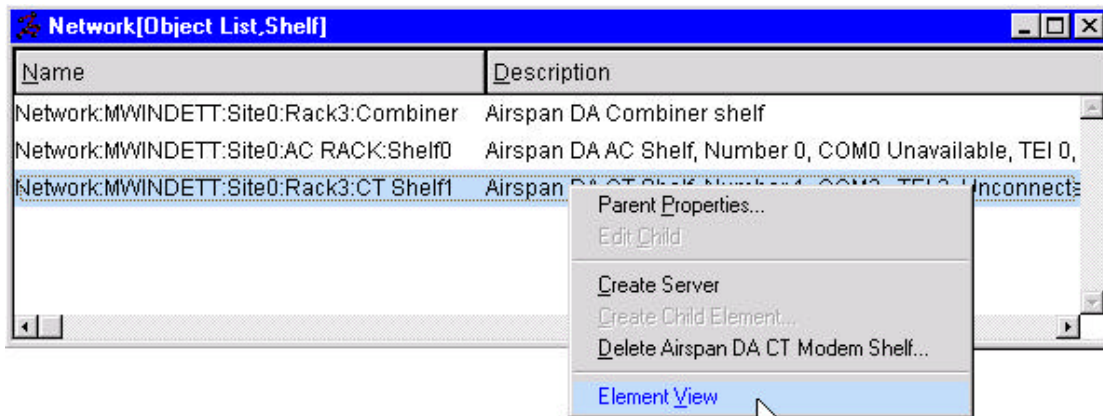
Network[Object List,Shelf]

| Name | Description |
|---|---|
| Network:MWINDETT:Site0:Rack3:Combiner | Airspan DA Combiner shelf |
| Network:MWINDETT:Site0:AC RACK:Shelf0 | Airspan DA AC Shelf, Number 0, COM0 Unavailable, TEI 0, |
| Network:MWINDETT:Site0:Rack3:CT Shelf1 | Airspan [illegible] nconnect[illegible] |

Parent Properties...
Edit Child
Create Server
Create Child Element...
Delete Airspan DA CT Modem Shelf...
Element View